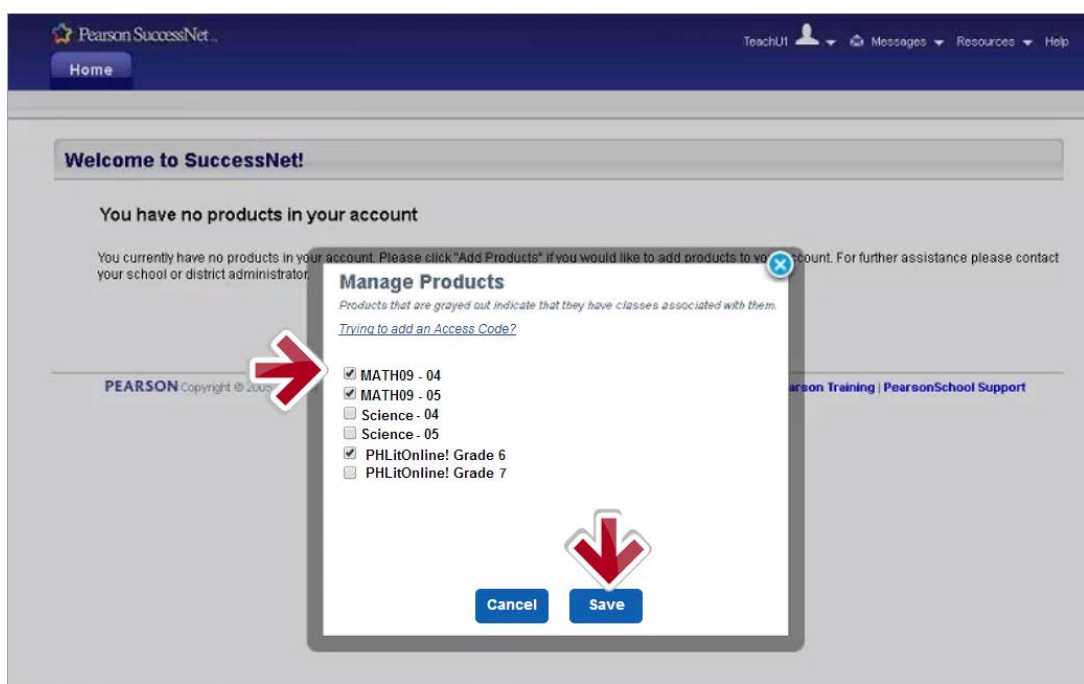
Pearson SuccessNet

TeachU1 Messages Resources Help

Home

Welcome to SuccessNet!

You have no products in your account

You currently have no products in your account. Please click "Add Products" if you would like to add products to yo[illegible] account. For further assistance please contact your school or district administrator.

PEARSON Copyright © 200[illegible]

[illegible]arson Training | PearsonSchool Support

Manage Products

Products that are grayed out indicate that they have classes associated with them.

Trying to add an Access Code?

MATH09 - 04
MATH09 - 05
Science - 04
Science - 05
PHLitOnline! Grade 6
PHLitOnline! Grade 7

Cancel Save